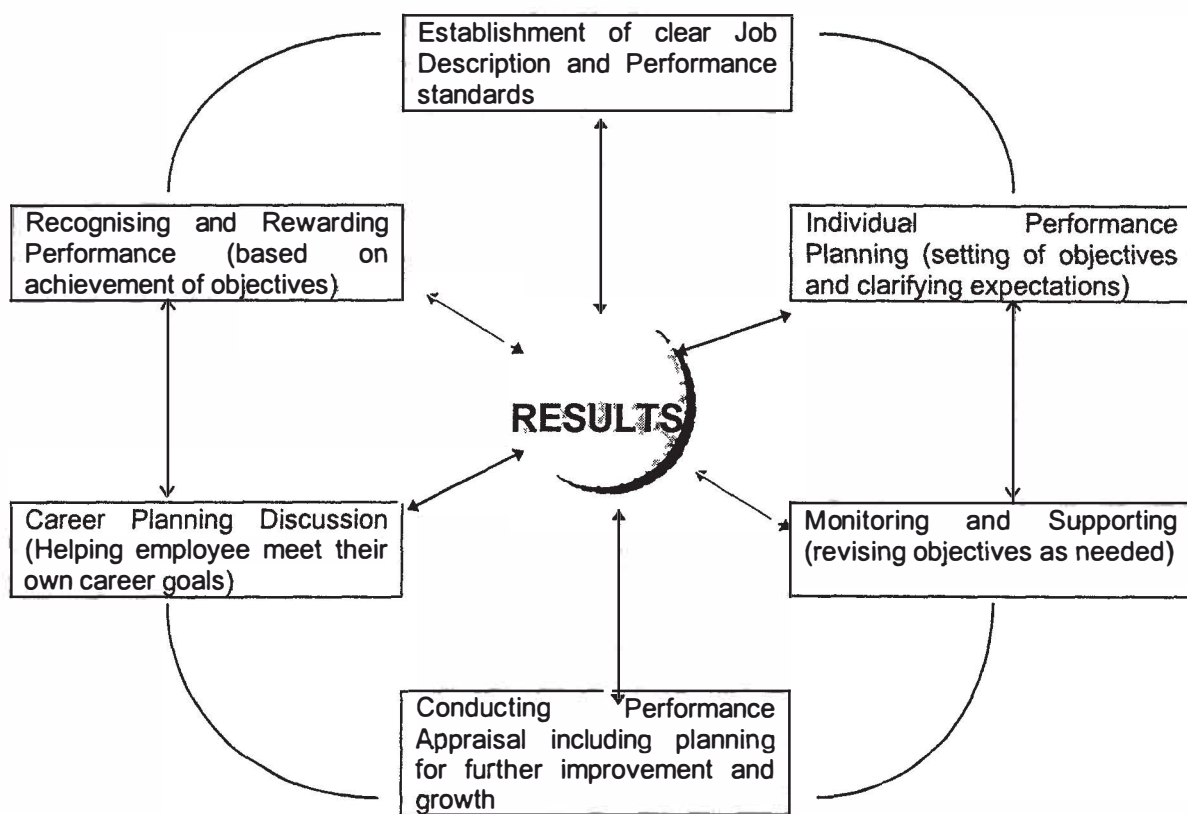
Establishment of clear Job Description and Performance standards

Recognising and Rewarding Performance (based on achievement of objectives)

Individual Performance Planning (setting of objectives and clarifying expectations)

RESULTS

Career Planning Discussion (Helping employee meet their own career goals)

Monitoring and Supporting (revising objectives as needed)

Conducting Performance Appraisal including planning for further improvement and growth